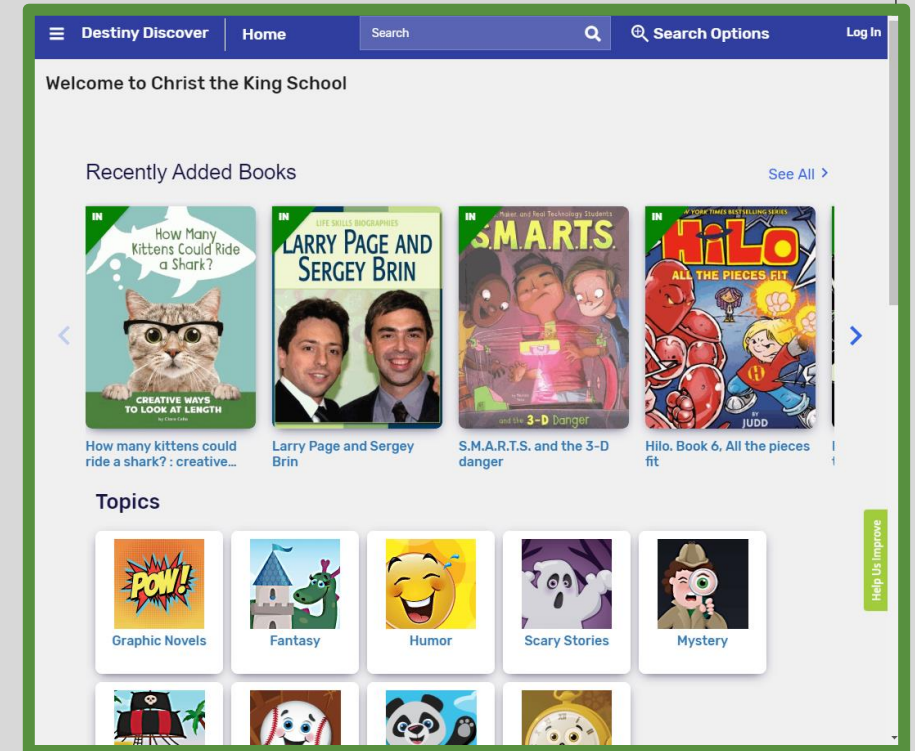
Destiny Discover | Home | Search | Search Options | Log In

Welcome to Christ the King School

Recently Added Books

See All >

IN
How Many Kittens Could Ride a Shark?
CREATIVE WAYS TO LOOK AT LENGTH

IN
LIFE SKILLS BIOGRAPHIES
LARRY PAGE AND SERGEY BRIN

IN
S.M.A.R.T.S.
and the 3-D Danger

IN
NEW YORK TIMES BESTSELLING SERIES
HILO
ALL THE PIECES FIT
BY JUDD

How many kittens could ride a shark? : creative...

Larry Page and Sergey Brin

S.M.A.R.T.S. and the 3-D danger

Hilo. Book 6, All the pieces fit

Topics

POW!
Graphic Novels

Fantasy

Humor

Scary Stories

Mystery

Help Us Improve